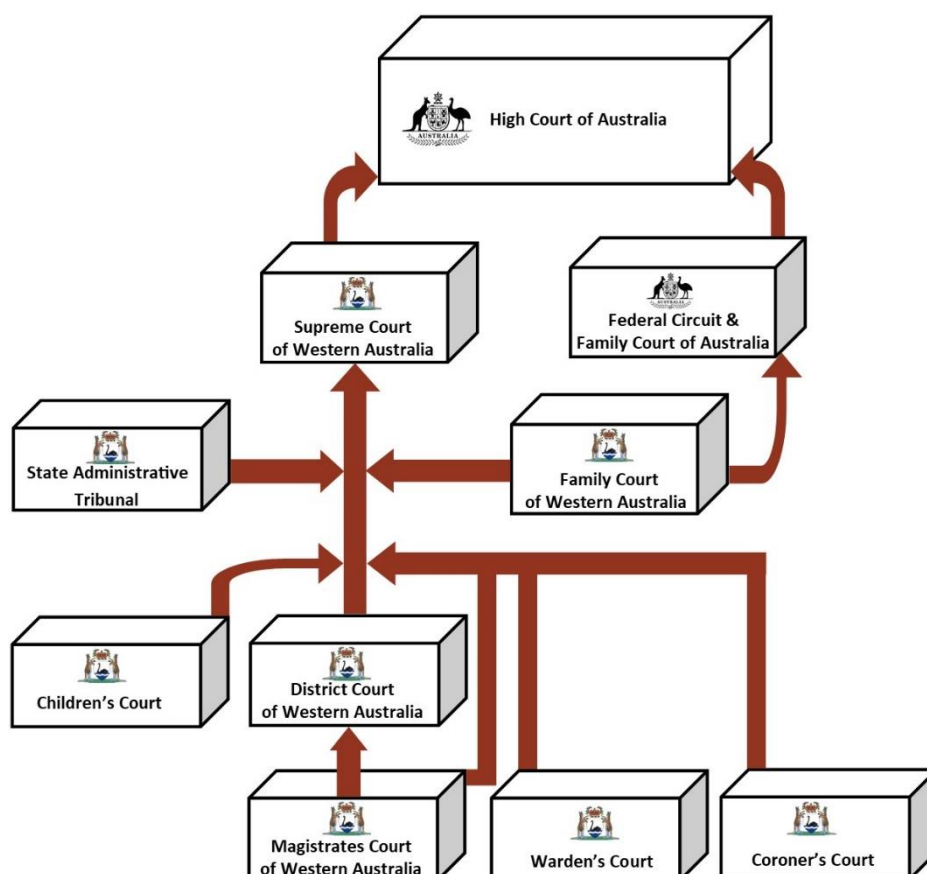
AUSTRALIA High Court of Australia

Supreme Court of Western Australia

AUSTRALIA Federal Circuit & Family Court of Australia

State Administrative Tribunal

Family Court of Western Australia

Children's Court

District Court of Western Australia

Magistrates Court of Western Australia

Warden's Court

Coroner's Court